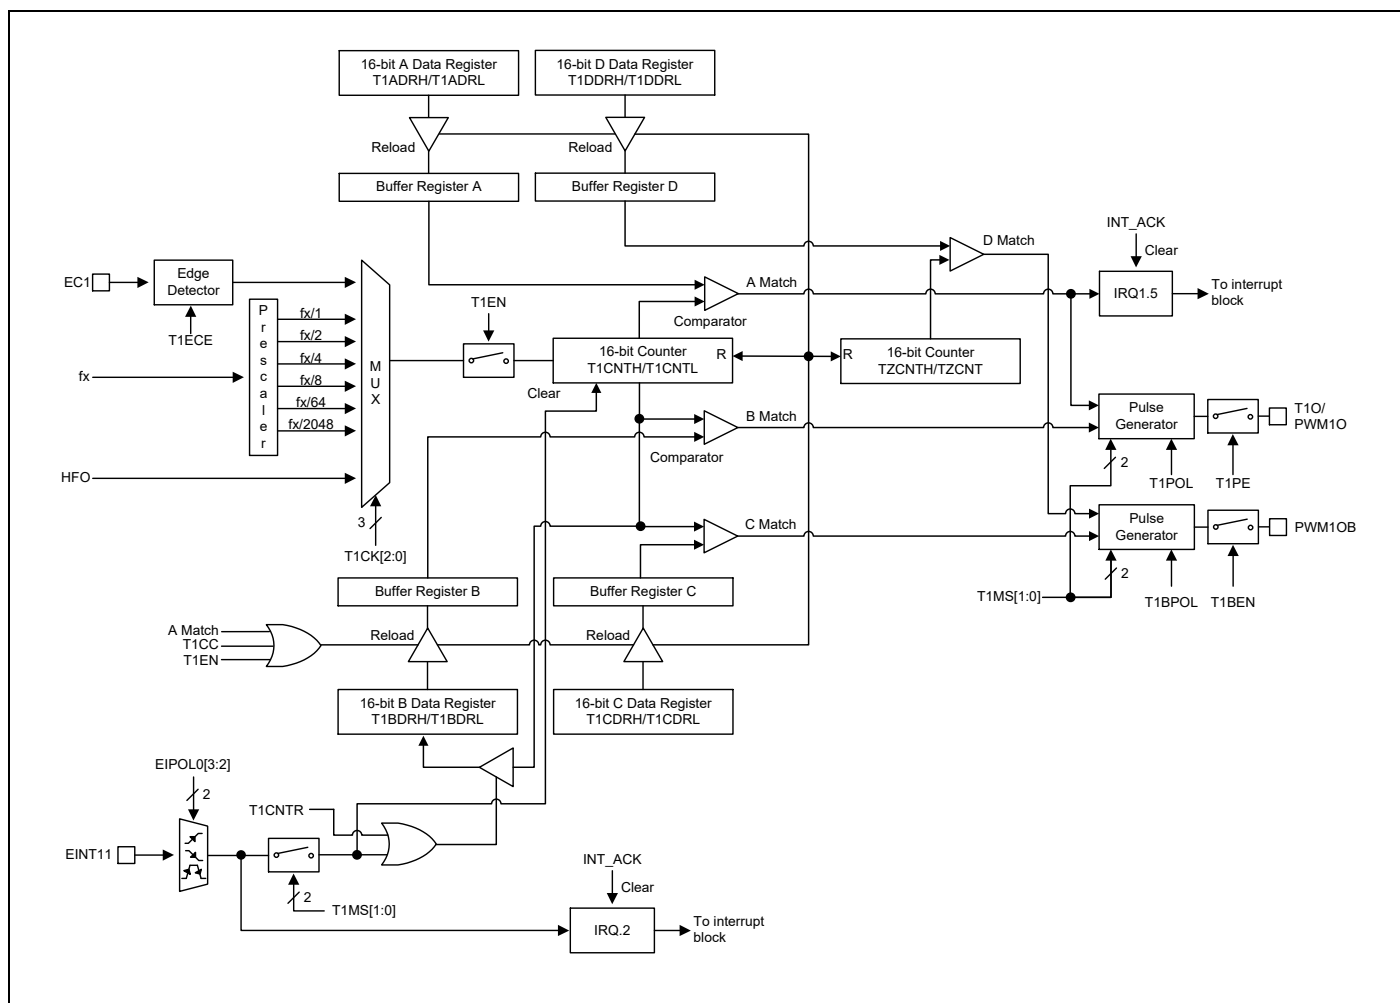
16-bit A Data Register
T1ADRH/T1ADRL

16-bit D Data Register
T1DDRH/T1DDRL

Reload

Reload

Buffer Register A

Buffer Register D

INT_ACK

Clear

D Match

EC1

Edge Detector

T1ECE

P r e s c a l e r

fx/1
fx/2
fx/4
fx/8
fx/64
fx/2048

M U X

T1EN

A Match

Comparator

IRQ1.5

To interrupt block

16-bit Counter
T1CNTH/T1CNTL

R

R

16-bit Counter
TZCNTH/TZCNT

fx

Clear

B Match

Comparator

Pulse Generator

T1O/ PWM1O

HFO

2

T1POL

T1PE

3

T1CK[2:0]

C Match

Pulse Generator

PWM1OB

2

T1MS[1:0]

T1BPOL

T1BEN

Buffer Register B

Buffer Register C

A Match
T1CC
T1EN

Reload

Reload

16-bit B Data Register
T1BDRH/T1BDRL

16-bit C Data Register
T1CDRH/T1CDRL

EIPOL0[3:2]

2

T1CNTR

EINT11

2

T1MS[1:0]

INT_ACK

Clear

IRQ.2

To interrupt block